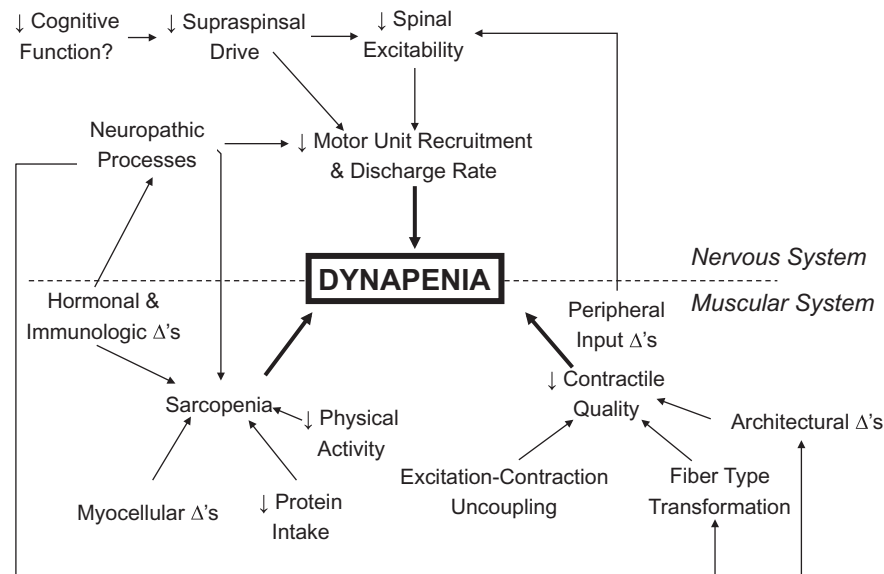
↓ Cognitive Function?

↓ Supraspinsal Drive

↓ Spinal Excitability

Neuropathic Processes

↓ Motor Unit Recruitment & Discharge Rate

DYNAPENIA

Nervous System

Muscular System

Hormonal & Immunologic $\Delta$'s

Peripheral Input $\Delta$'s

↓ Contractile Quality

Sarcopenia

↓ Physical Activity

Architectural $\Delta$'s

Excitation-Contraction Uncoupling

Fiber Type Transformation

Myocellular $\Delta$'s

↓ Protein Intake